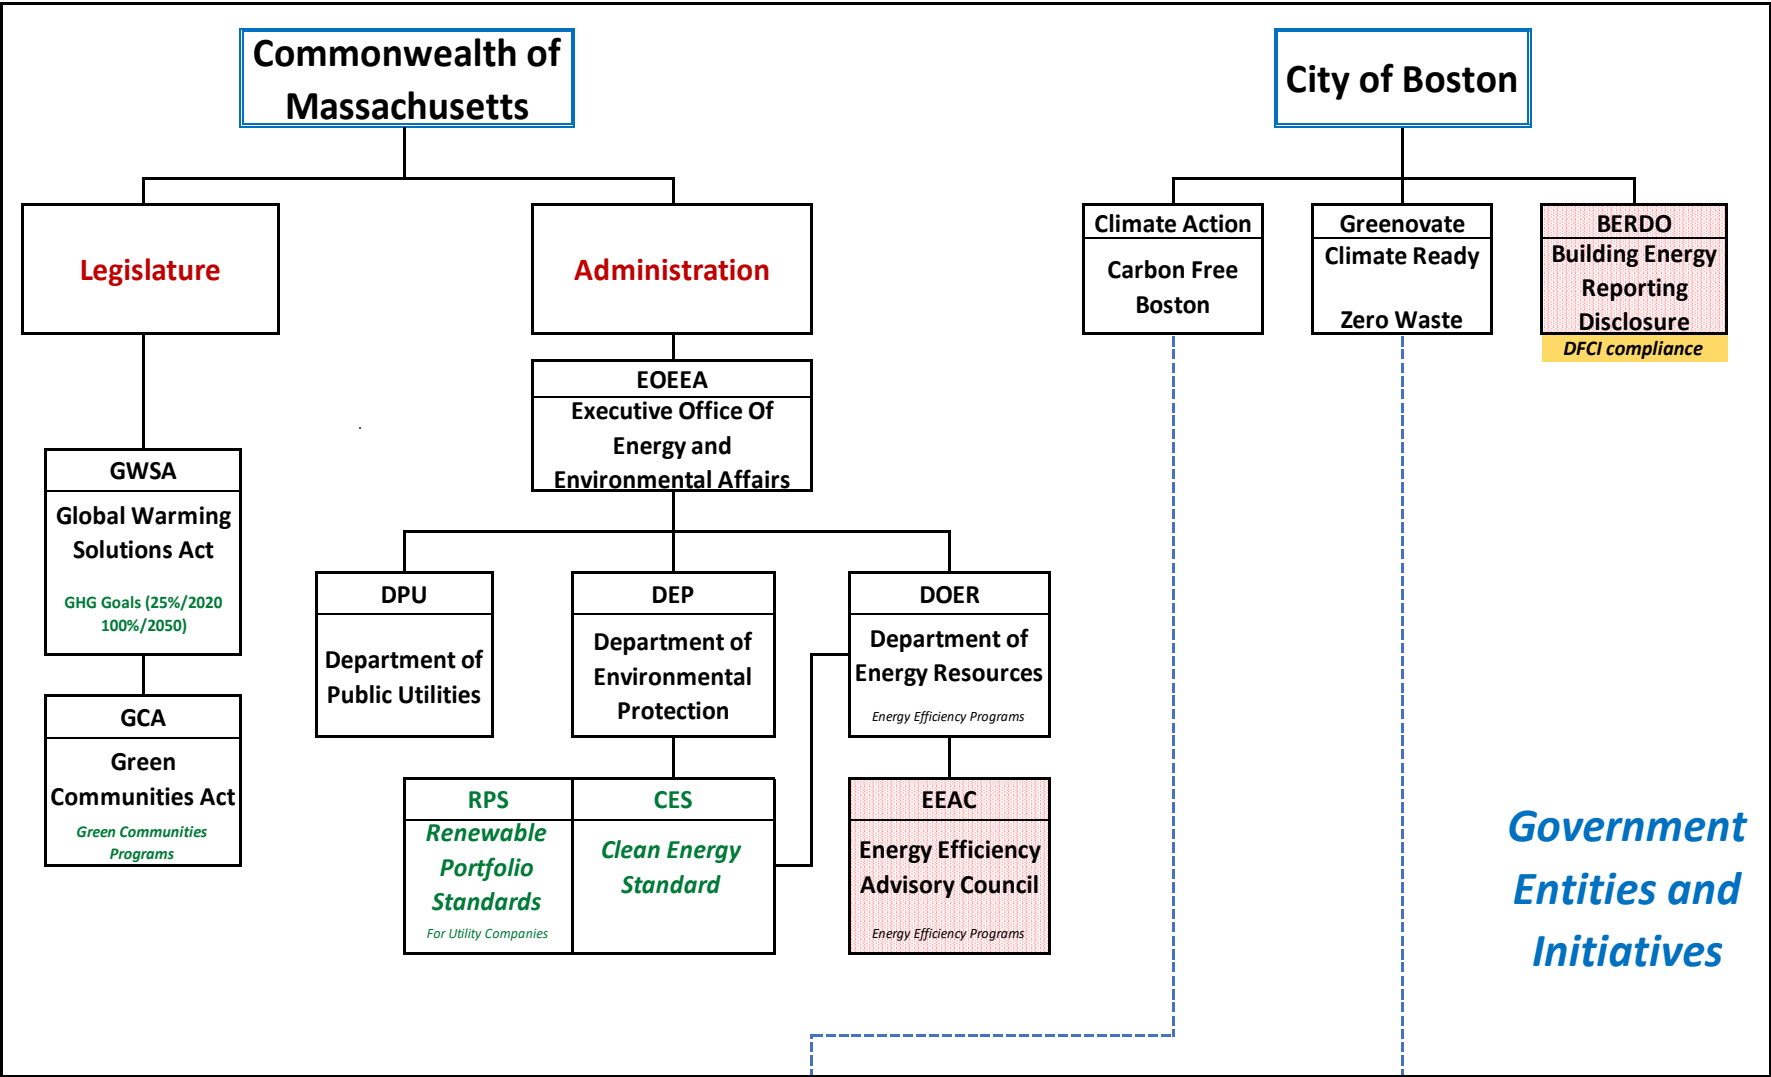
Commonwealth of Massachusetts

Legislature

Administration

EOEEA
Executive Office Of Energy and Environmental Affairs

GWSA
Global Warming Solutions Act
GHG Goals (25%/2020 100%/2050)

GCA
Green Communities Act
Green Communities Programs

DPU
Department of Public Utilities

DEP
Department of Environmental Protection

DOER
Department of Energy Resources
Energy Efficiency Programs

RPS
Renewable Portfolio Standards
For Utility Companies

CES
Clean Energy Standard

EEAC
Energy Efficiency Advisory Council
Energy Efficiency Programs

City of Boston

Climate Action
Carbon Free Boston

Greenovate
Climate Ready
Zero Waste

BERDO
Building Energy Reporting Disclosure
DFCI compliance

Government Entities and Initiatives